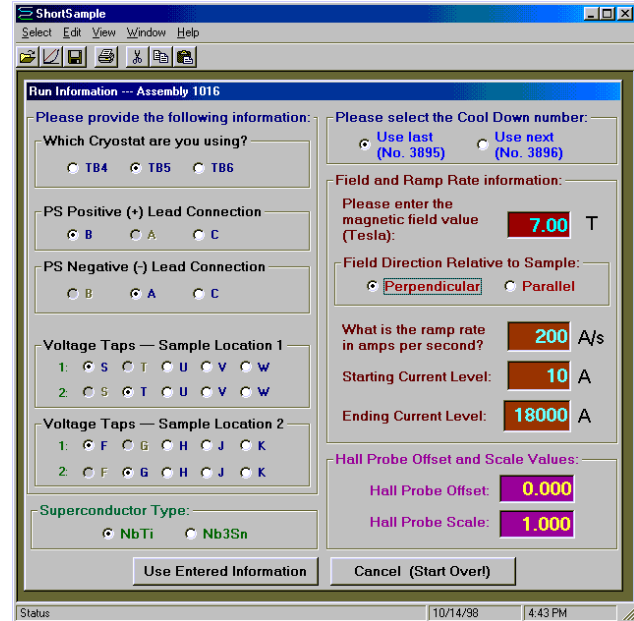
ShortSample

Select Edit View Window Help

Run Information --- Assembly 1016

Please provide the following information:

Which Cryostat are you using?

TB4 TB5 TB6

PS Positive (+) Lead Connection

B A C

PS Negative (-) Lead Connection

B A C

Voltage Taps — Sample Location 1

1: S T U V W

2: S T U V W

Voltage Taps — Sample Location 2

1: F G H J K

2: F G H J K

Superconductor Type:

NbTi Nb3Sn

Please select the Cool Down number:

Use last (No. 3895) Use next (No. 3896)

Field and Ramp Rate information:

Please enter the magnetic field value (Tesla): 7.00 T

Field Direction Relative to Sample:

Perpendicular Parallel

What is the ramp rate in amps per second? 200 A/s

Starting Current Level: 10 A

Ending Current Level: 18000 A

Hall Probe Offset and Scale Values:

Hall Probe Offset: 0.000

Hall Probe Scale: 1.000

Use Entered Information

Cancel (Start Over!)

Status 10/14/98 4:43 PM